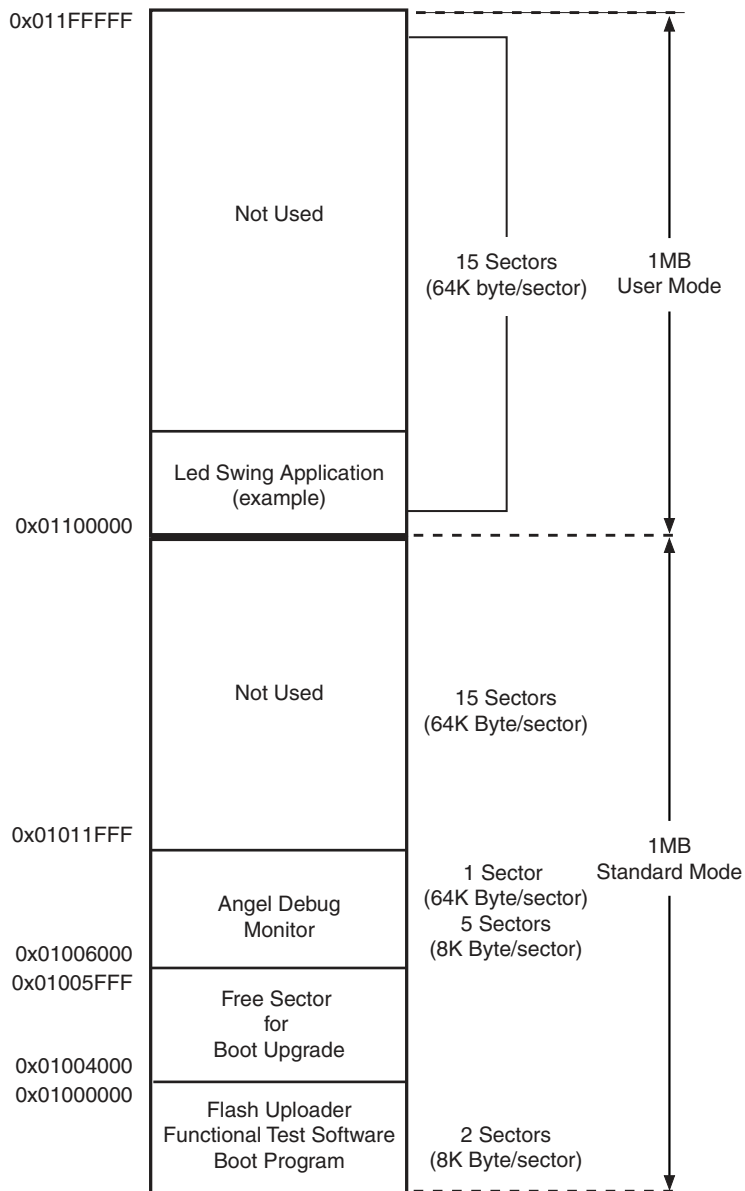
0x011FFFFF

Not Used

15 Sectors
(64K byte/sector)

1MB
User Mode

Led Swing Application
(example)

0x01100000

Not Used

15 Sectors
(64K Byte/sector)

0x01011FFF

1MB
Standard Mode

Angel Debug
Monitor

1 Sector
(64K Byte/sector)
5 Sectors
(8K Byte/sector)

0x01006000
0x01005FFF

Free Sector
for
Boot Upgrade

0x01004000
0x01000000

Flash Uploader
Functional Test Software
Boot Program

2 Sectors
(8K Byte/sector)